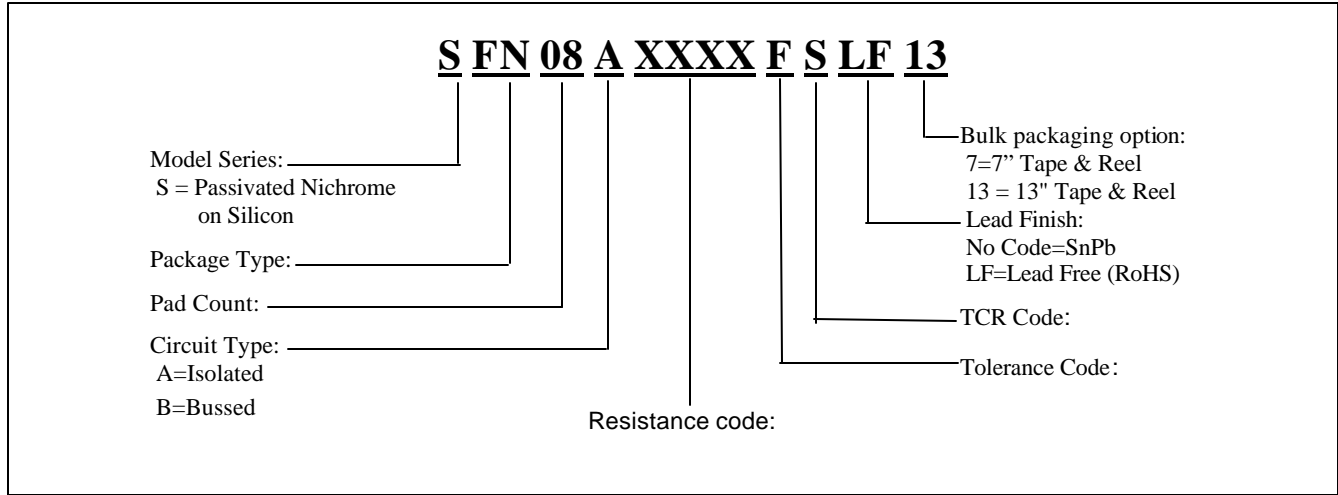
S FN 08 A XXXX F S LF 13

Model Series:
S = Passivated Nichrome on Silicon

Package Type:

Pad Count:

Circuit Type:
A=Isolated
B=Bussed

Resistance code:

Bulk packaging option:
7=7” Tape & Reel
13 = 13" Tape & Reel

Lead Finish:
No Code=SnPb
LF=Lead Free (RoHS)

TCR Code:

Tolerance Code: